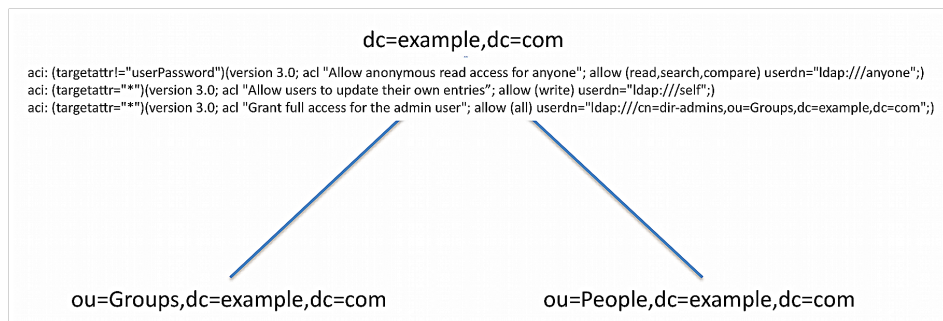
dc=example,dc=com

aci: (targetattr!="userPassword")(version 3.0; acl "Allow anonymous read access for anyone"; allow (read,search,compare) userdn="ldap:///anyone";)
aci: (targetattr="*")(version 3.0; acl "Allow users to update their own entries"; allow (write) userdn="ldap:///self";)
aci: (targetattr="*")(version 3.0; acl "Grant full access for the admin user"; allow (all) userdn="ldap:///cn=dir-admins,ou=Groups,dc=example,dc=com";)

ou=Groups,dc=example,dc=com

ou=People,dc=example,dc=com